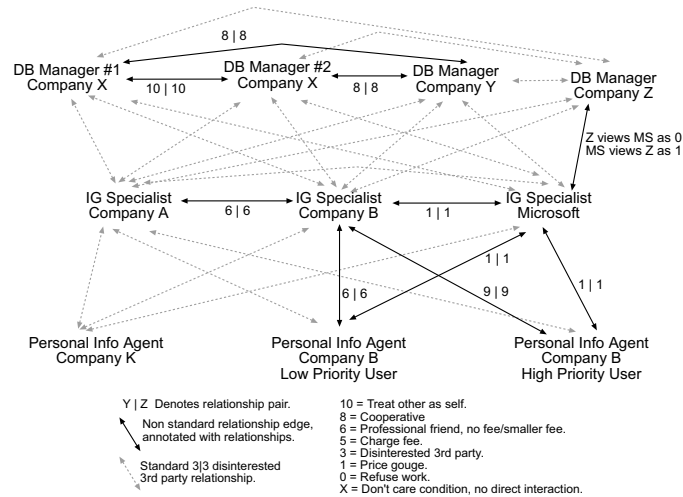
8 | 8

DB Manager #1
Company X

10 | 10

DB Manager #2
Company X

8 | 8

DB Manager
Company Y

DB Manager
Company Z

Z views MS as 0
MS views Z as 1

IG Specialist
Company A

6 | 6

IG Specialist
Company B

1 | 1

IG Specialist
Microsoft

1 | 1

6 | 6

9 | 9

1 | 1

Personal Info Agent
Company K

Personal Info Agent
Company B
Low Priority User

Personal Info Agent
Company B
High Priority User

Y | Z Denotes relationship pair.

Non standard relationship edge, annotated with relationships.

Standard 3|3 disinterested 3rd party relationship.

10 = Treat other as self.
8 = Cooperative
6 = Professional friend, no fee/smaller fee.
5 = Charge fee.
3 = Disinterested 3rd party.
1 = Price gouge.
0 = Refuse work.
X = Don't care condition, no direct interaction.